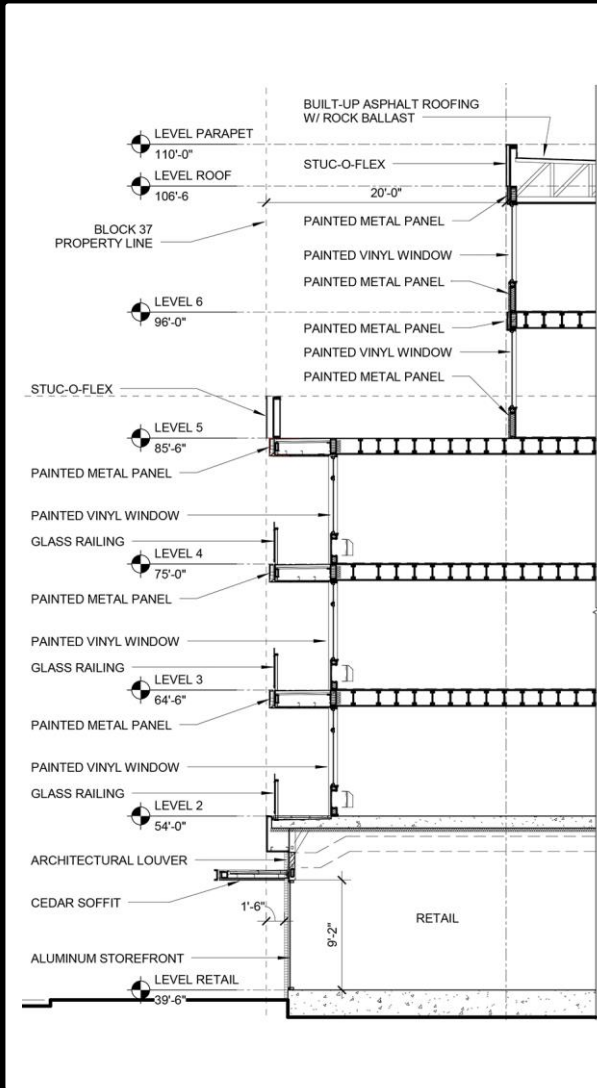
BUILT-UP ASPHALT ROOFING W/ ROCK BALLAST

LEVEL PARAPET
110'-0"

STUC-O-FLEX

LEVEL ROOF
106'-6

20'-0"

PAINTED METAL PANEL

BLOCK 37 PROPERTY LINE

PAINTED VINYL WINDOW

PAINTED METAL PANEL

LEVEL 6
96'-0"

PAINTED METAL PANEL

PAINTED VINYL WINDOW

PAINTED METAL PANEL

STUC-O-FLEX

LEVEL 5
85'-6"

PAINTED METAL PANEL

PAINTED VINYL WINDOW

GLASS RAILING

LEVEL 4
75'-0"

PAINTED METAL PANEL

PAINTED VINYL WINDOW

GLASS RAILING

LEVEL 3
64'-6"

PAINTED METAL PANEL

PAINTED VINYL WINDOW

GLASS RAILING

LEVEL 2
54'-0"

ARCHITECTURAL LOUVER

CEDAR SOFFIT

1'-6"

9'-2"

RETAIL

ALUMINUM STOREFRONT

LEVEL RETAIL
39'-6"